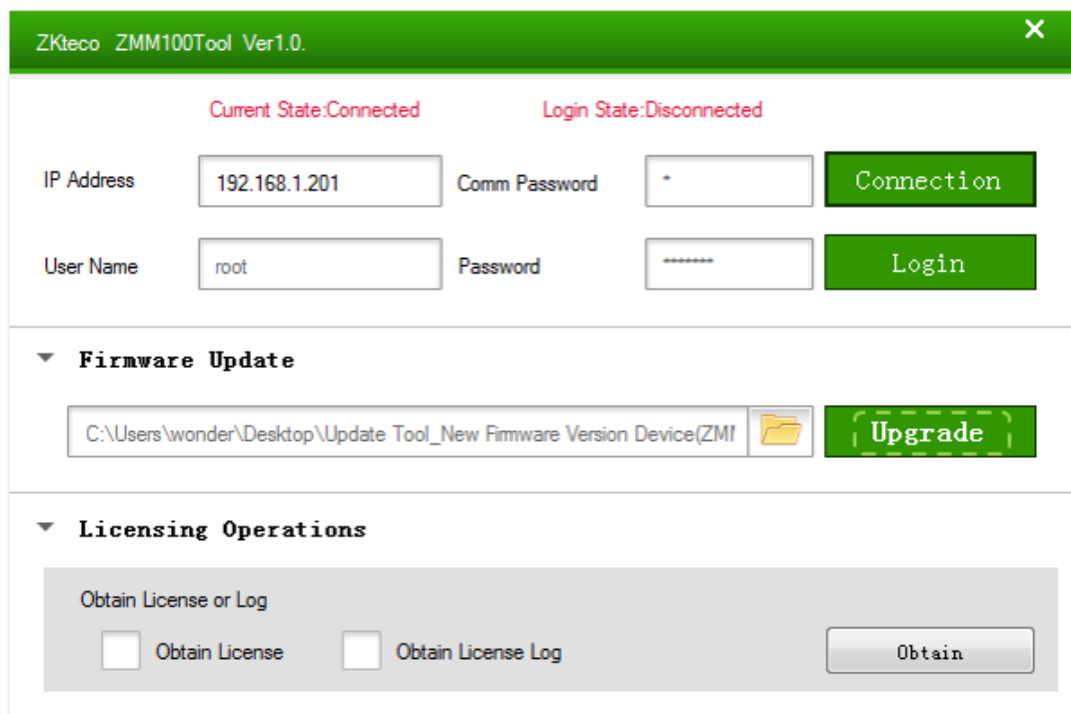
ZKteco ZMM100Tool Ver1.0.

Current State:Connected

Login State:Disconnected

IP Address 192.168.1.201

Comm Password *

Connection

User Name root

Password ********

Login

Firmware Update

C:\Users\wonder\Desktop\Update Tool_New Firmware Version Device(ZMI

Upgrade

Licensing Operations

Obtain License or Log

Obtain License

Obtain License Log

Obtain